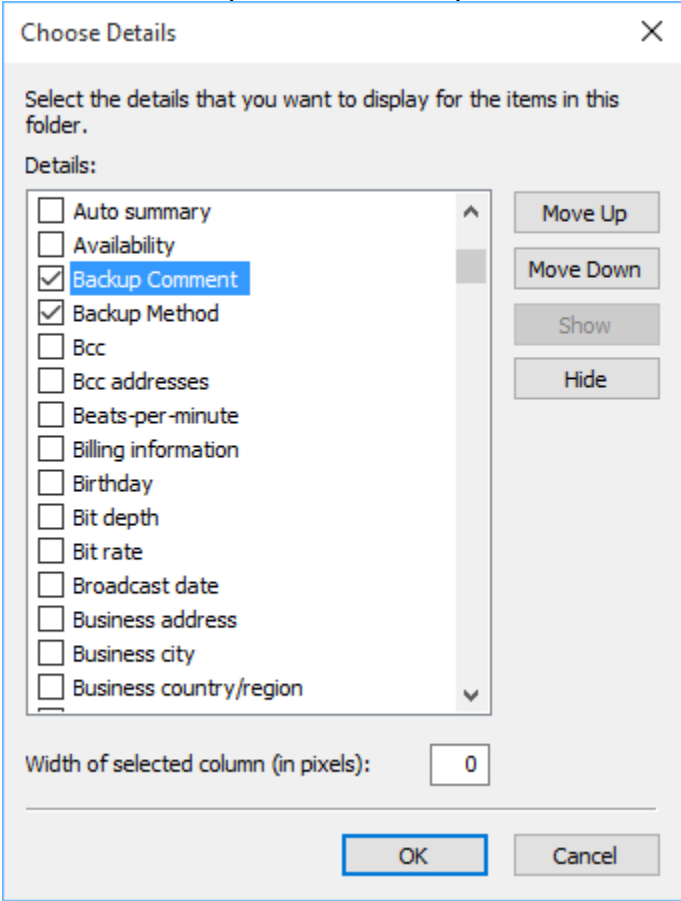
Choose Details

Select the details that you want to display for the items in this folder.

Details:

Auto summary
Availability
Backup Comment
Backup Method
Bcc
Bcc addresses
Beats-per-minute
Billing information
Birthday
Bit depth
Bit rate
Broadcast date
Business address
Business city
Business country/region

Move Up
Move Down
Show
Hide

Width of selected column (in pixels): 0

OK
Cancel